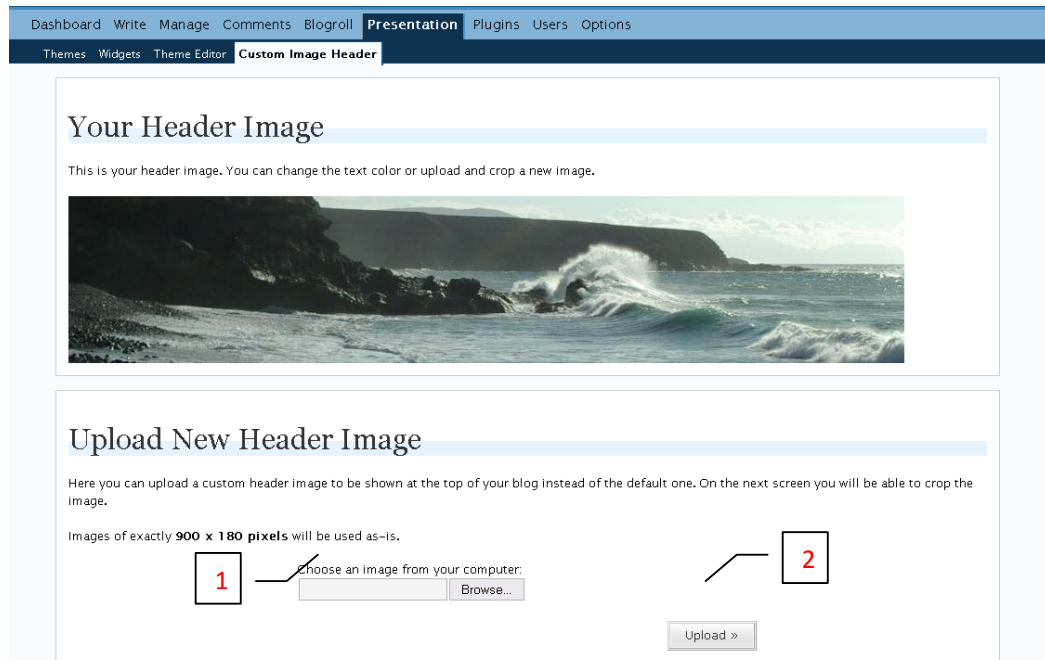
Dashboard Write Manage Comments Blogroll Presentation Plugins Users Options

Themes Widgets Theme Editor Custom Image Header

Your Header Image

This is your header image. You can change the text color or upload and crop a new image.

Upload New Header Image

Here you can upload a custom header image to be shown at the top of your blog instead of the default one. On the next screen you will be able to crop the image.

Images of exactly **900 x 180 pixels** will be used as-is.

1

Choose an image from your computer:

Browse...

2

Upload »